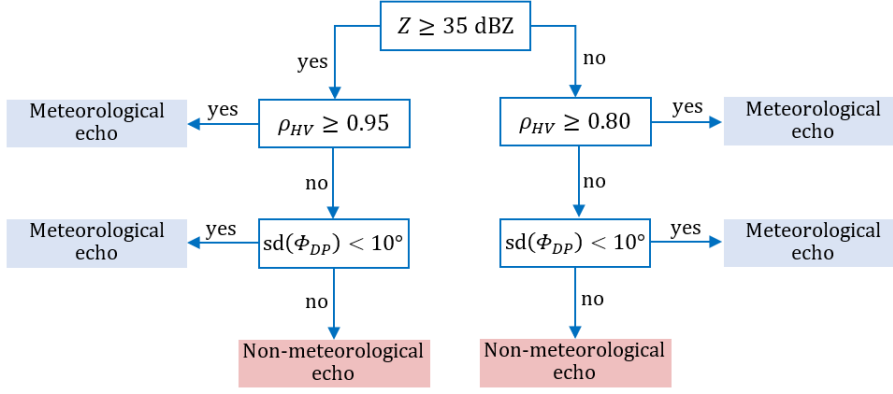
$Z \geq 35$ dBZ

yes

no

Meteorological echo

yes

$\rho_{HV} \geq 0.95$

$\rho_{HV} \geq 0.80$

yes

Meteorological echo

no

no

Meteorological echo

yes

$\mathrm{sd}(\Phi_{DP}) < 10°$

$\mathrm{sd}(\Phi_{DP}) < 10°$

yes

Meteorological echo

no

no

Non-meteorological echo

Non-meteorological echo